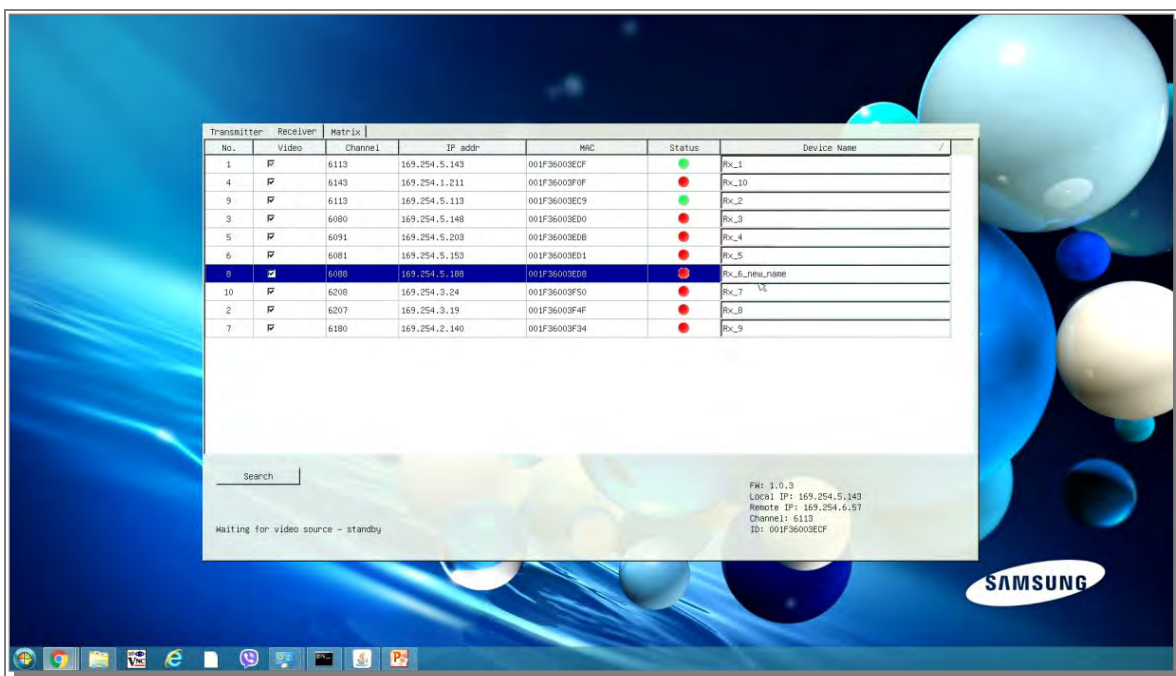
Transmitter | Receiver | Matrix

| No. | Video | Channel | IP addr | MAC | Status | Device Name |
|---|---|---|---|---|---|---|
| 1 | ☑ | 6113 | 169.254.5.143 | 001F36003ECF | ● | Rx_1 |
| 4 | ☑ | 6143 | 169.254.1.211 | 001F36003F0F | ● | Rx_10 |
| 9 | ☑ | 6113 | 169.254.5.113 | 001F36003EC9 | ● | Rx_2 |
| 3 | ☑ | 6080 | 169.254.5.148 | 001F36003ED0 | ● | Rx_3 |
| 5 | ☑ | 6091 | 169.254.5.203 | 001F36003EDB | ● | Rx_4 |
| 6 | ☑ | 6081 | 169.254.5.153 | 001F36003ED1 | ● | Rx_5 |
| 8 | ☑ | 6088 | 169.254.5.188 | 001F36003ED8 | ● | Rx_6_new_name |
| 10 | ☑ | 6208 | 169.254.3.24 | 001F36003F50 | ● | Rx_7 |
| 2 | ☑ | 6207 | 169.254.3.19 | 001F36003F4F | ● | Rx_8 |
| 7 | ☑ | 6180 | 169.254.2.140 | 001F36003F34 | ● | Rx_9 |

Search

Waiting for video source - standby

FW: 1.0.3
Local IP: 169.254.5.143
Remote IP: 169.254.6.57
Channel: 6113
ID: 001F36003ECF

SAMSUNG